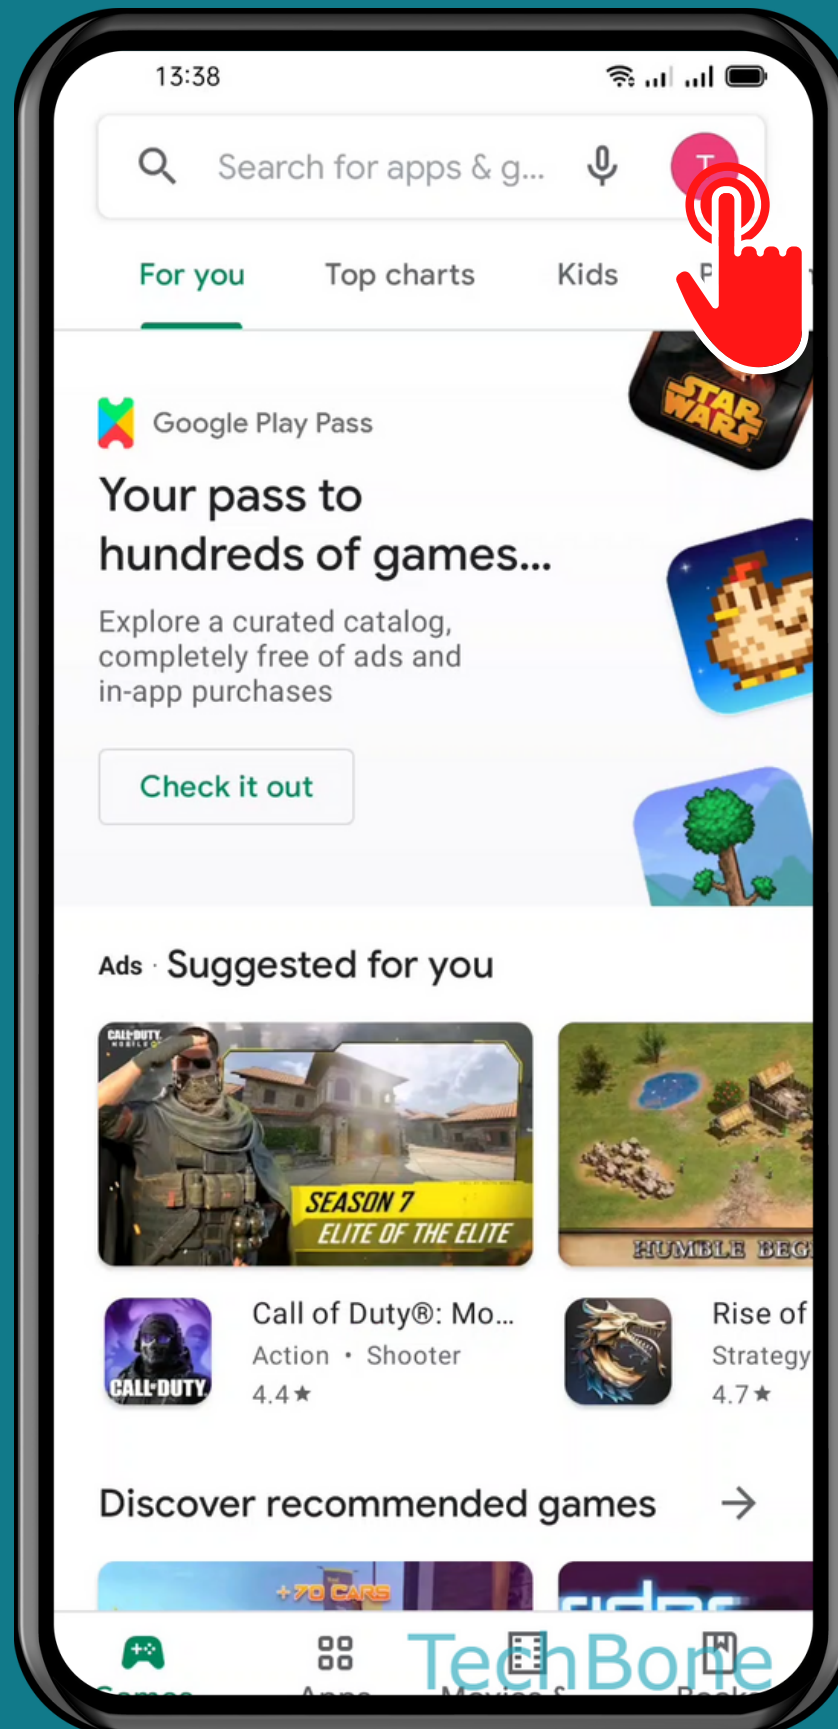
13:38

Search for apps & g...

T

For you

Top charts

Kids

P

STAR WARS

Google Play Pass

Your pass to hundreds of games...

Explore a curated catalog, completely free of ads and in-app purchases

Check it out

Ads · Suggested for you

CALL OF DUTY MOBILE

SEASON 7 ELITE OF THE ELITE

HUMBLE BEG

CALL OF DUTY

Call of Duty®: Mo...

Action • Shooter

4.4★

Rise of

Strategy

4.7★

Discover recommended games

+70 CARS

TechBone

Games

Apps

Movies &

Books